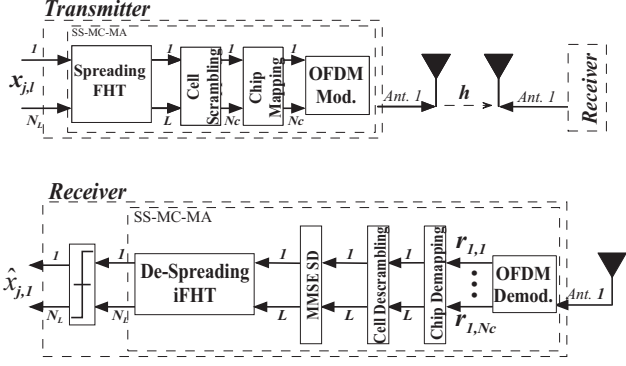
Transmitter

SS-MC-MA

$x_{j,l}$

1

$N_L$

Spreading FHT

1

L

Cell Scrambling

1

Nc

Chip Mapping

1

Nc

OFDM Mod.

Ant. 1

h

Ant. 1

Receiver

Receiver

SS-MC-MA

$\hat{x}_{j,1}$

1

$N_L$

1

$N_L$

De-Spreading iFHT

1

L

MMSE SD

1

L

Cell Descrambling

1

L

Chip Demapping

$r_{1,1}$

$r_{1,Nc}$

OFDM Demod.

Ant. 1